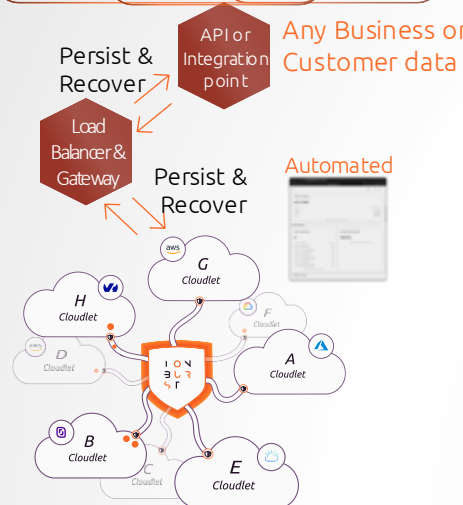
API or Integration point

Any Business or Customer data

Persist & Recover

Load Balancer & Gateway

Persist & Recover

Automated

aws

G
Cloudlet

H
Cloudlet

F
Cloudlet

D
Cloudlet

ION
BU
ST

A
Cloudlet

B
Cloudlet

C
Cloudlet

E
Cloudlet